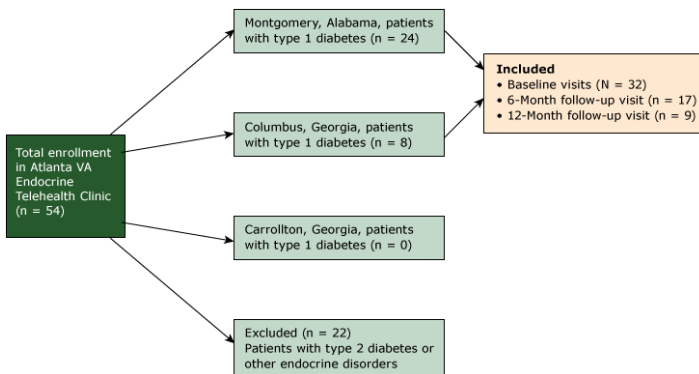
Total enrollment in Atlanta VA Endocrine Telehealth Clinic (n = 54)

Montgomery, Alabama, patients with type 1 diabetes (n = 24)

Columbus, Georgia, patients with type 1 diabetes (n = 8)

Carrollton, Georgia, patients with type 1 diabetes (n = 0)

Excluded (n = 22)
Patients with type 2 diabetes or other endocrine disorders

**Included**
• Baseline visits (N = 32)
• 6-Month follow-up visit (n = 17)
• 12-Month follow-up visit (n = 9)